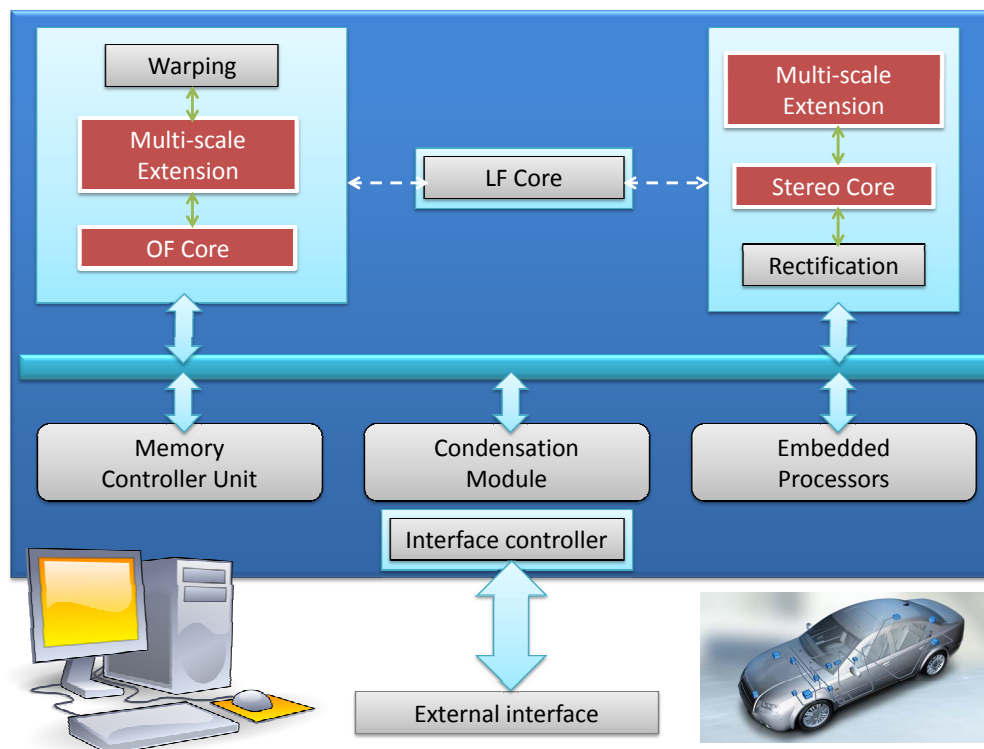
Warping

Multi-scale Extension

OF Core

LF Core

Multi-scale Extension

Stereo Core

Rectification

Memory Controller Unit

Condensation Module

Embedded Processors

Interface controller

External interface